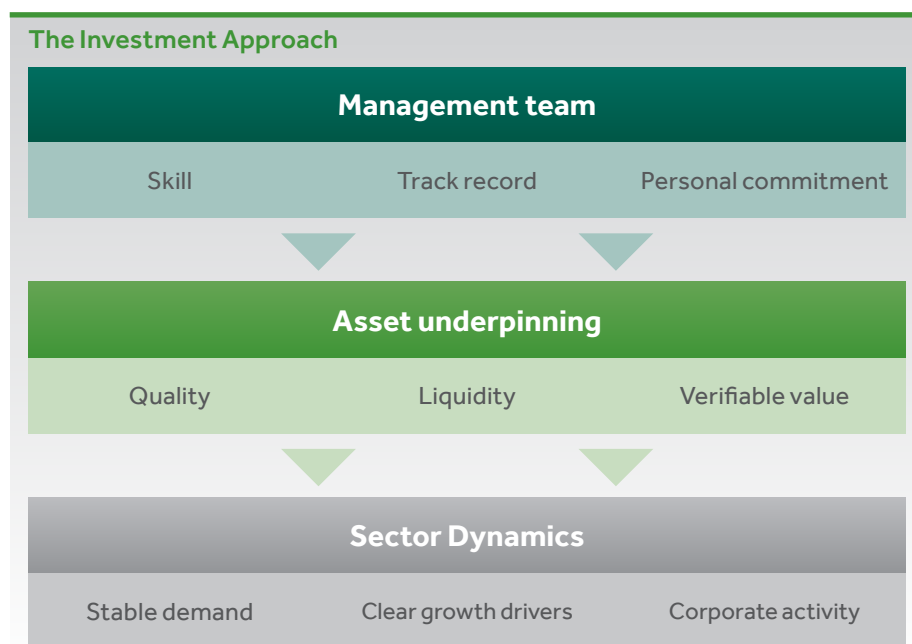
The Investment Approach

Management team

Skill

Track record

Personal commitment

Asset underpinning

Quality

Liquidity

Verifiable value

Sector Dynamics

Stable demand

Clear growth drivers

Corporate activity